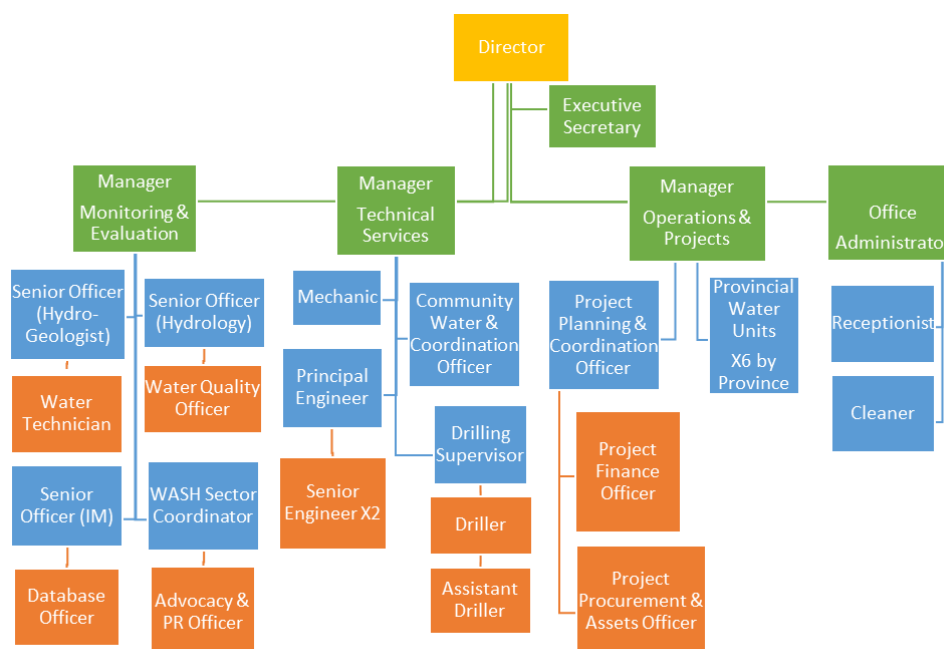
Director

Executive Secretary

Manager Monitoring & Evaluation

Manager Technical Services

Manager Operations & Projects

Office Administrato

Senior Officer (Hydro-Geologist)

Senior Officer (Hydrology)

Water Technician

Water Quality Officer

Senior Officer (IM)

WASH Sector Coordinator

Database Officer

Advocacy & PR Officer

Mechanic

Community Water & Coordination Officer

Principal Engineer

Senior Engineer X2

Drilling Supervisor

Driller

Assistant Driller

Project Planning & Coordination Officer

Provincial Water Units X6 by Province

Project Finance Officer

Project Procurement & Assets Officer

Receptionist

Cleaner